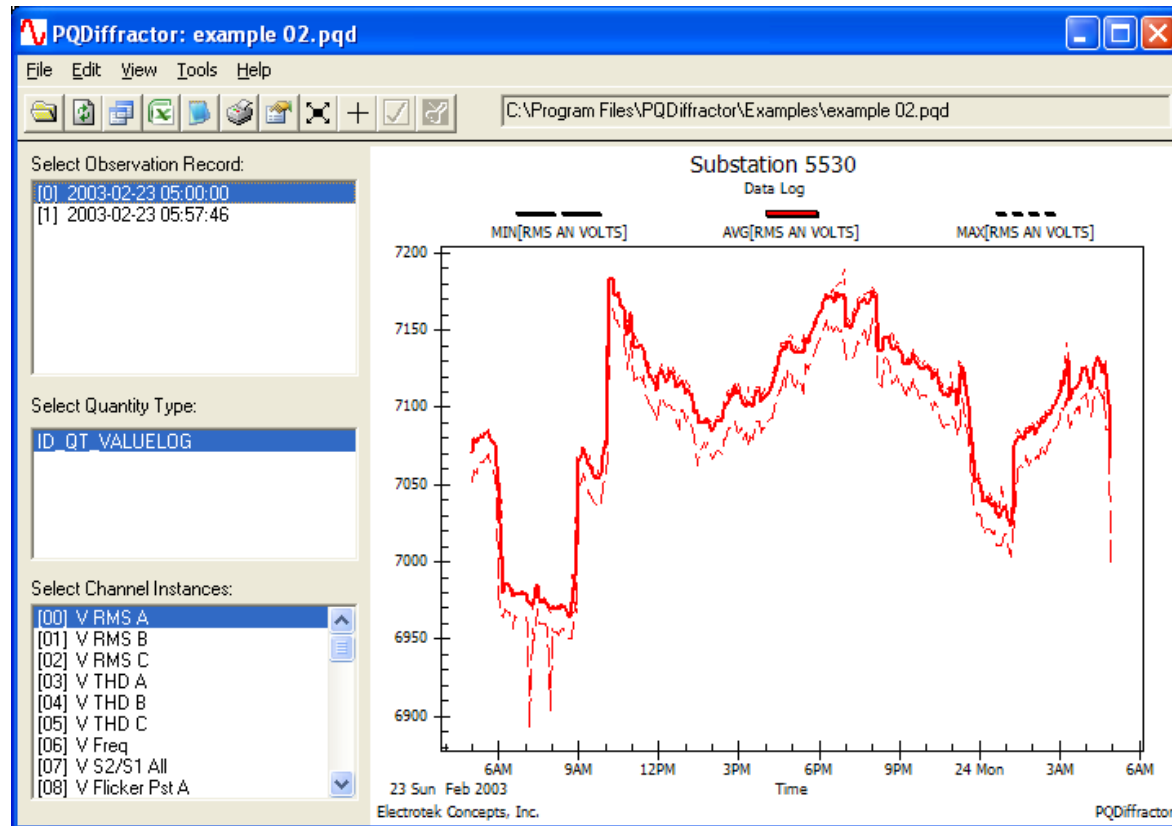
PQDiffractor: example 02.pqd

File Edit View Tools Help

C:\Program Files\PQDiffractor\Examples\example 02.pqd

Select Observation Record:
[0] 2003-02-23 05:00:00
[1] 2003-02-23 05:57:46

Select Quantity Type:
ID_QT_VALUELOG

Select Channel Instances:
[00] V RMS A
[01] V RMS B
[02] V RMS C
[03] V THD A
[04] V THD B
[05] V THD C
[06] V Freq
[07] V S2/S1 All
[08] V Flicker Pst A

Substation 5530
Data Log

MIN[RMS AN VOLTS]
AVG[RMS AN VOLTS]
MAX[RMS AN VOLTS]

7200
7150
7100
7050
7000
6950
6900

6AM
9AM
12PM
3PM
6PM
9PM
24 Mon
3AM
6AM
23 Sun Feb 2003
Time

Electrotek Concepts, Inc.
PQDiffractor